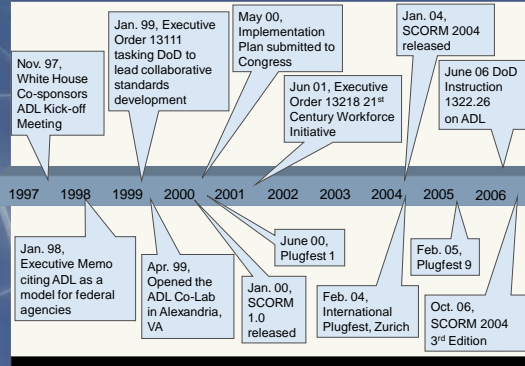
Nov. 97, White House Co-sponsors ADL Kick-off Meeting

Jan. 99, Executive Order 13111 tasking DoD to lead collaborative standards development

May 00, Implementation Plan submitted to Congress

Jun 01, Executive Order 13218 21$^{st}$ Century Workforce Initiative

Jan. 04, SCORM 2004 released

June 06 DoD Instruction 1322.26 on ADL

1997 1998 1999 2000 2001 2002 2003 2004 2005 2006

Jan. 98, Executive Memo citing ADL as a model for federal agencies

Apr. 99, Opened the ADL Co-Lab in Alexandria, VA

Jan. 00, SCORM 1.0 released

June 00, Plugfest 1

Feb. 04, International Plugfest, Zurich

Feb. 05, Plugfest 9

Oct. 06, SCORM 2004 3$^{rd}$ Edition